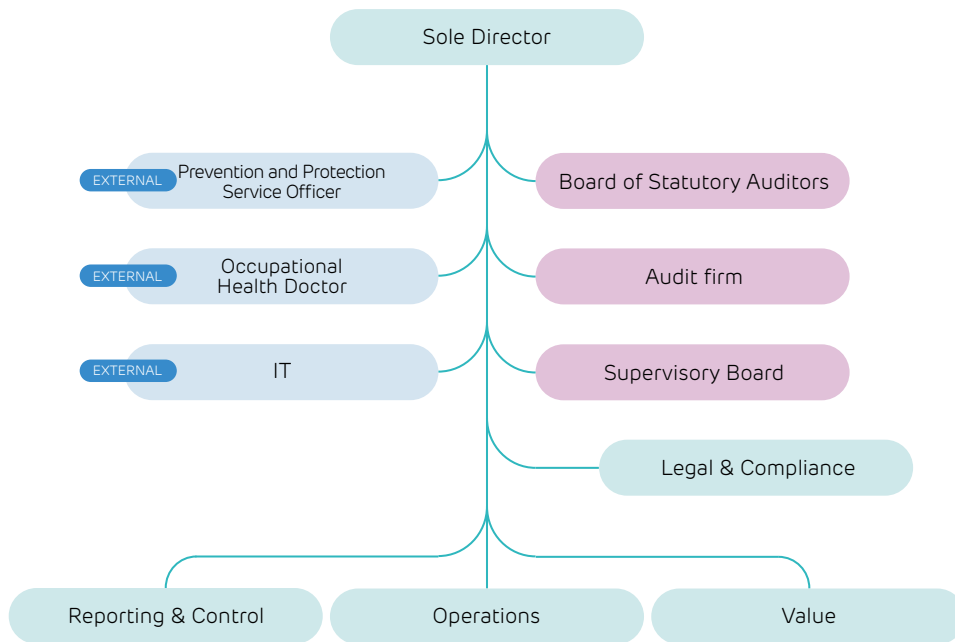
Sole Director

EXTERNAL Prevention and Protection Service Officer

Board of Statutory Auditors

EXTERNAL Occupational Health Doctor

Audit firm

EXTERNAL IT

Supervisory Board

Legal & Compliance

Reporting & Control

Operations

Value